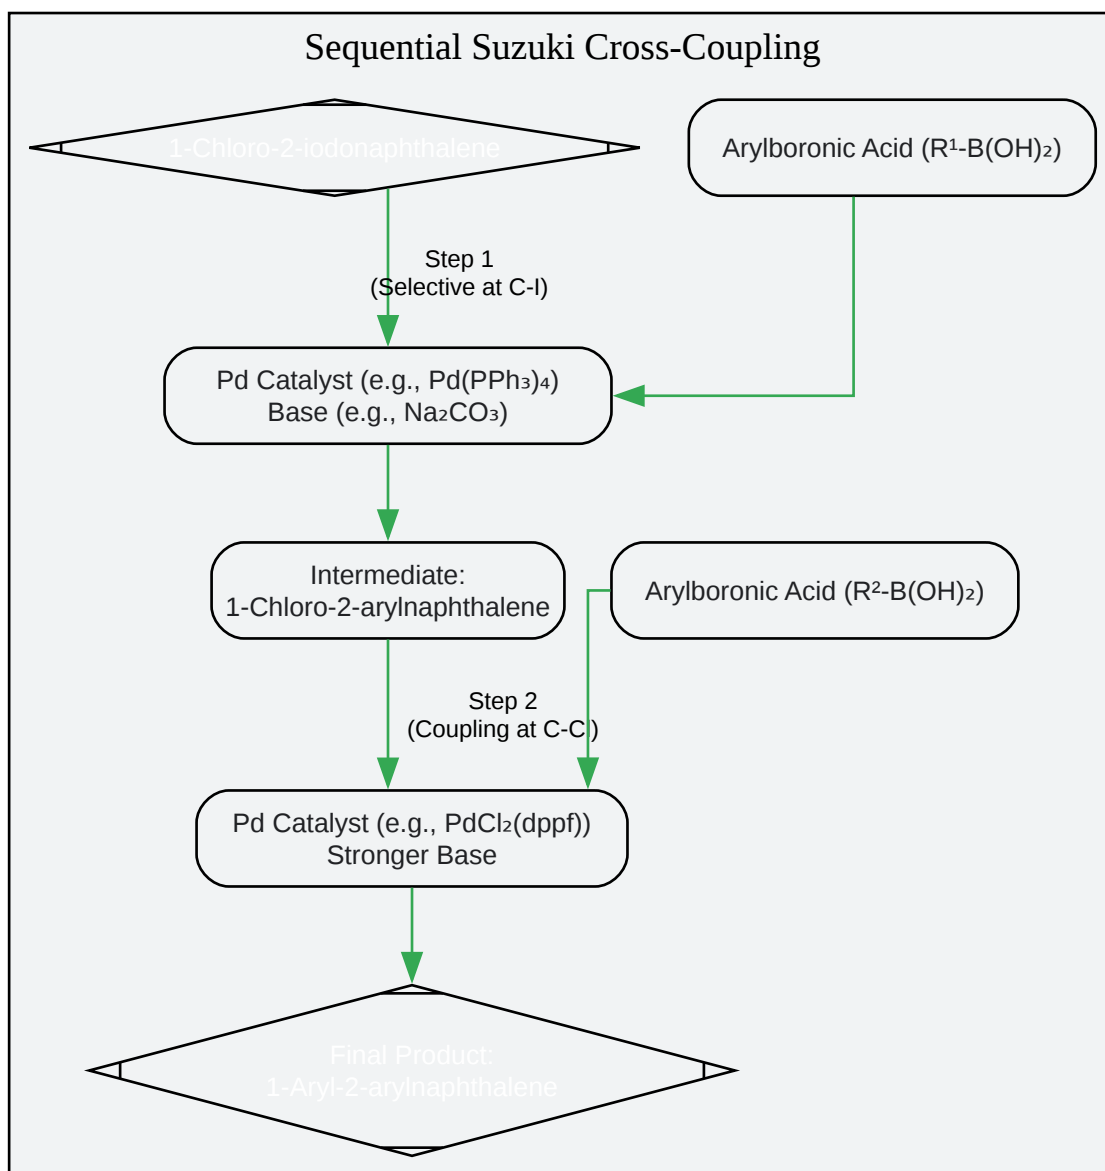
Sequential Suzuki Cross-Coupling

1-Chloro-2-iodonaphthalene

Arylboronic Acid ($R^1$-B(OH)$_2$)

Step 1
(Selective at C-I)

Pd Catalyst (e.g., Pd(PPh$_3$)$_4$)
Base (e.g., Na$_2$CO$_3$)

Intermediate:
1-Chloro-2-arylnaphthalene

Arylboronic Acid ($R^2$-B(OH)$_2$)

Step 2
(Coupling at C-Cl)

Pd Catalyst (e.g., PdCl$_2$(dppf))
Stronger Base

Final Product:
1-Aryl-2-arylnaphthalene